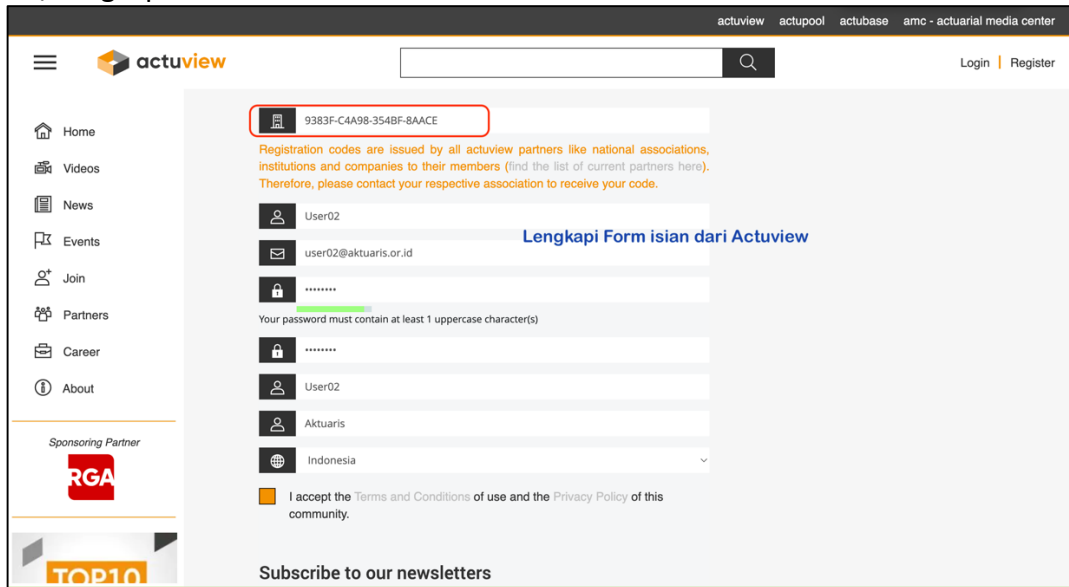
actuview actupool actubase amc - actuarial media center

actuview

Login | Register

Home
Videos
News
Events
Join
Partners
Career
About

Sponsoring Partner

RGA

TOP10

9383F-C4A98-354BF-8AACE

Registration codes are issued by all actuview partners like national associations, institutions and companies to their members (find the list of current partners here). Therefore, please contact your respective association to receive your code.

User02

Lengkapi Form isian dari Actuview

user02@aktuaris.or.id

••••••••

Your password must contain at least 1 uppercase character(s)

••••••••

User02

Aktuaris

Indonesia

I accept the Terms and Conditions of use and the Privacy Policy of this community.

Subscribe to our newsletters